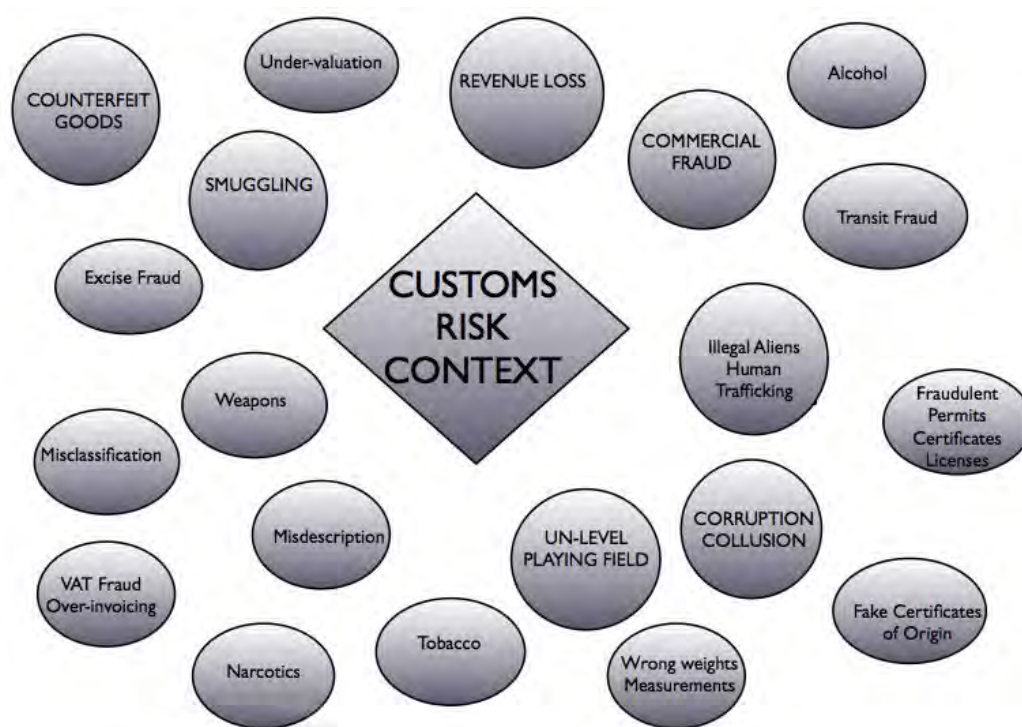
CUSTOMS RISK CONTEXT

COUNTERFEIT GOODS

Under-valuation

REVENUE LOSS

Alcohol

COMMERCIAL FRAUD

SMUGGLING

Transit Fraud

Excise Fraud

Illegal Aliens Human Trafficking

Fraudulent Permits Certificates Licenses

Weapons

Misclassification

Misdescription

UN-LEVEL PLAYING FIELD

CORRUPTION COLLUSION

VAT Fraud Over-invoicing

Fake Certificates of Origin

Tobacco

Narcotics

Wrong weights Measurements